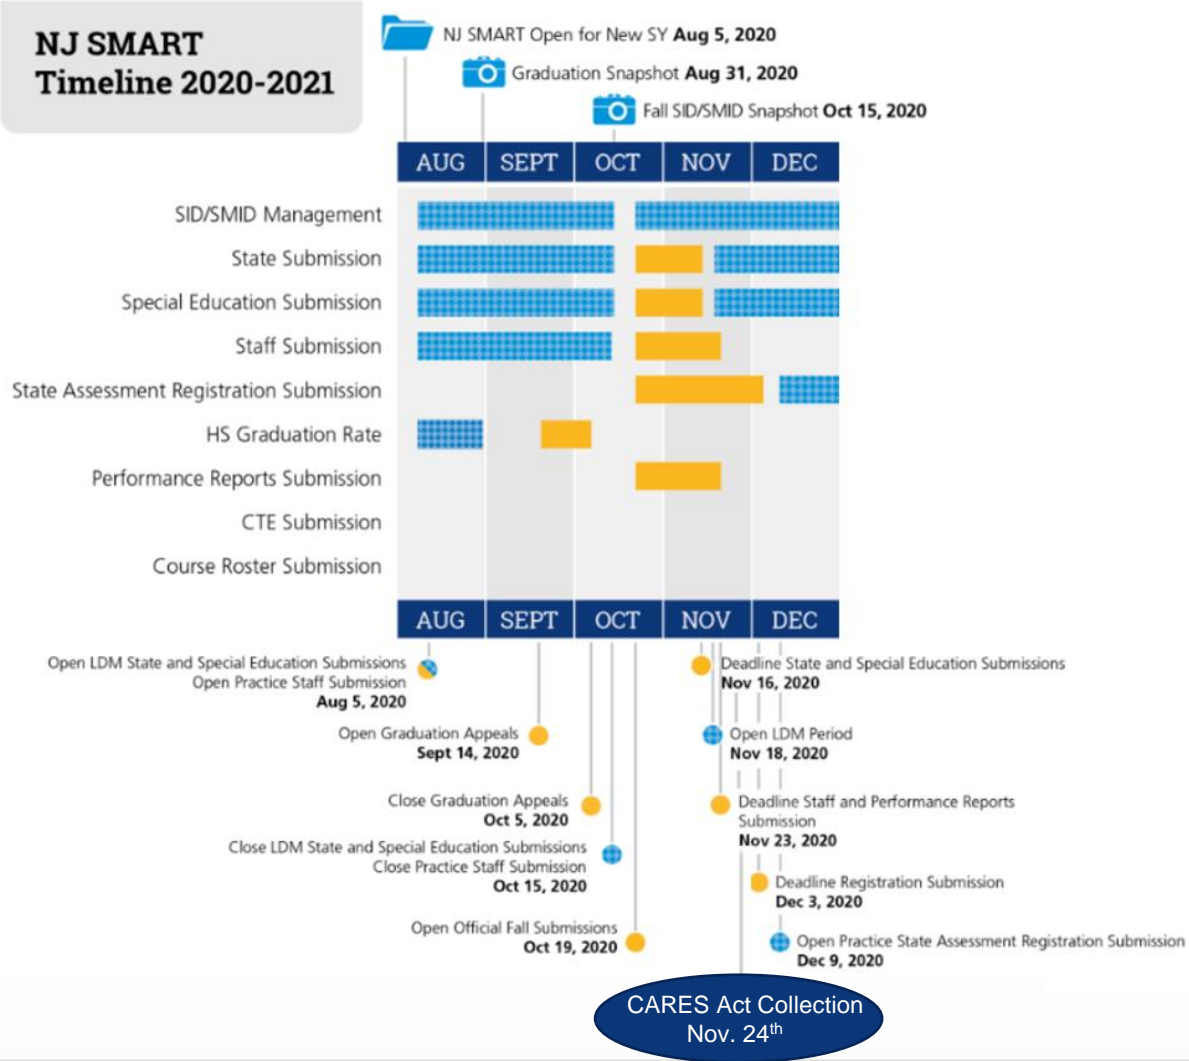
NJ SMART Timeline 2020-2021

NJ SMART Open for New SY **Aug 5, 2020**

Graduation Snapshot **Aug 31, 2020**

Fall SID/SMID Snapshot **Oct 15, 2020**

AUG SEPT OCT NOV DEC

SID/SMID Management

State Submission

Special Education Submission

Staff Submission

State Assessment Registration Submission

HS Graduation Rate

Performance Reports Submission

CTE Submission

Course Roster Submission

AUG SEPT OCT NOV DEC

Open LDM State and Special Education Submissions
Open Practice Staff Submission
Aug 5, 2020

Open Graduation Appeals
Sept 14, 2020

Close Graduation Appeals
Oct 5, 2020

Close LDM State and Special Education Submissions
Close Practice Staff Submission
Oct 15, 2020

Open Official Fall Submissions
Oct 19, 2020

Deadline State and Special Education Submissions
Nov 16, 2020

Open LDM Period
Nov 18, 2020

Deadline Staff and Performance Reports Submission
Nov 23, 2020

Deadline Registration Submission
Dec 3, 2020

Open Practice State Assessment Registration Submission
Dec 9, 2020

CARES Act Collection
Nov. 24$^{th}$